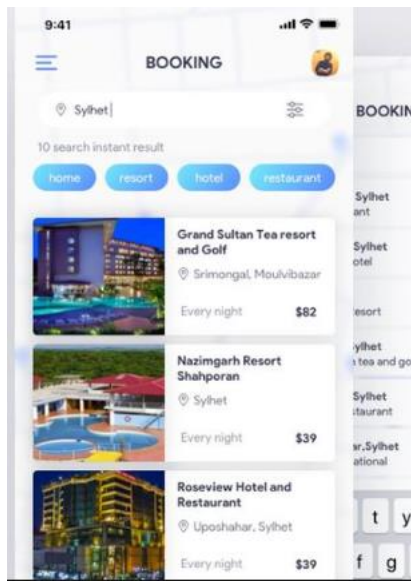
9:41

BOOKING

Sylhet|

10 search instant result

home resort hotel restaurant

Grand Sultan Tea resort and Golf

Srimongal, Moulvibazar

Every night $82

Nazimgarh Resort Shahporan

Sylhet

Every night $39

Roseview Hotel and Restaurant

Uposhahar, Sylhet

Every night $39

BOOKIN

Sylhet
ant

Sylhet
otel

esort

ylhet
tea and go

Sylhet
taurant

ar,Sylhet
ational

t y
f g